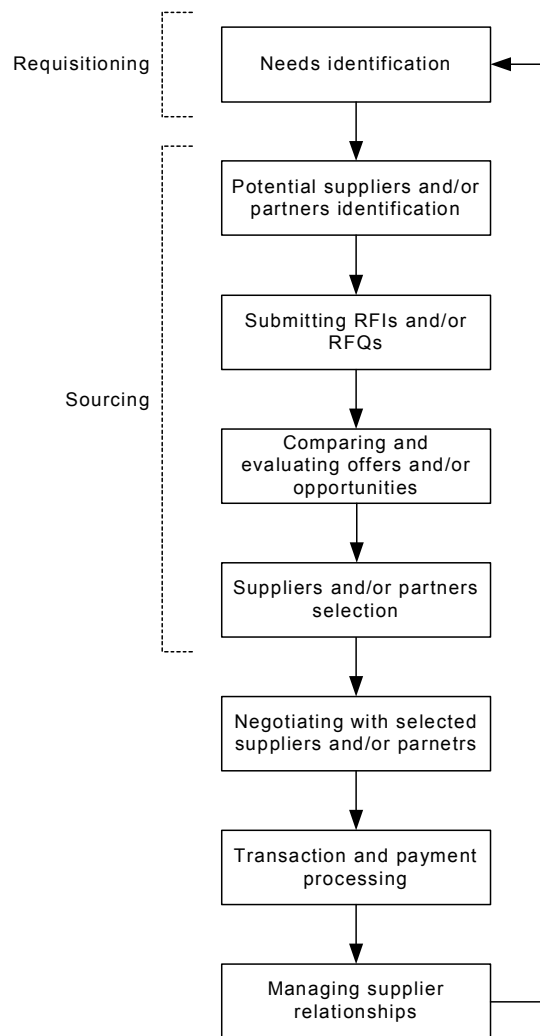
Requisitioning

Needs identification

Sourcing

Potential suppliers and/or partners identification

Submitting RFIs and/or RFQs

Comparing and evaluating offers and/or opportunities

Suppliers and/or partners selection

Negotiating with selected suppliers and/or parnetrs

Transaction and payment processing

Managing supplier relationships